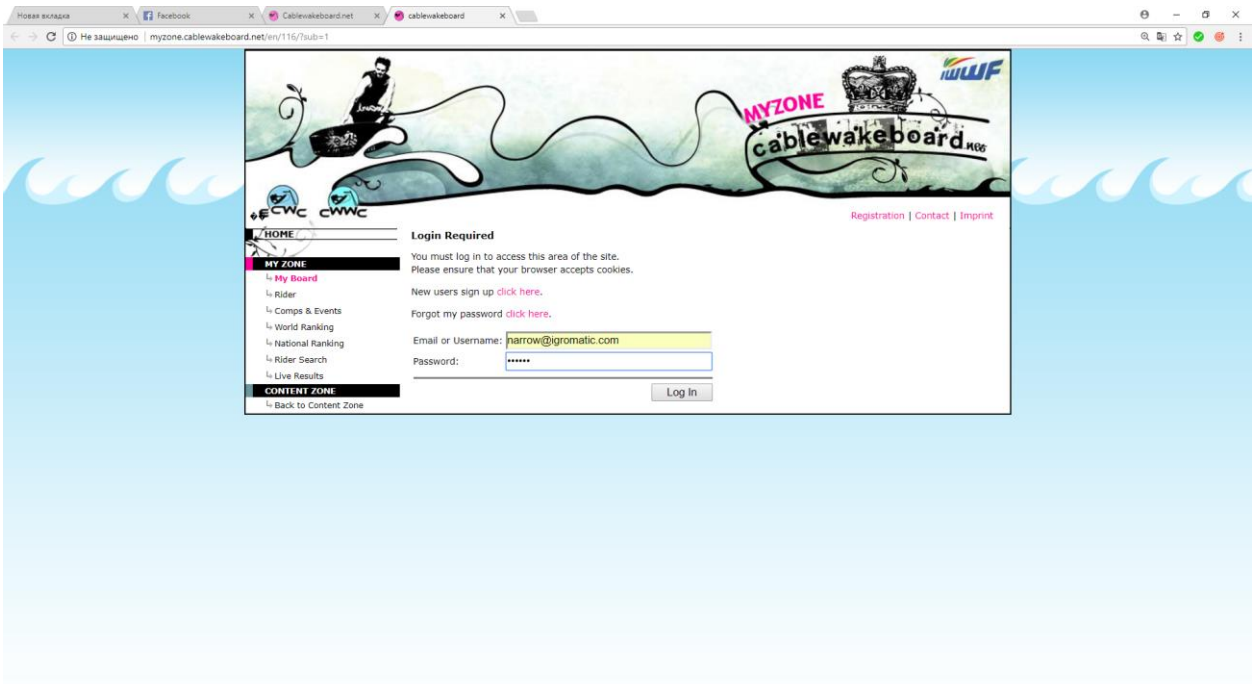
Новая вкладка × Facebook × Cablewakeboard.net × cablewakeboard ×

Не защищено | myzone.cablewakeboard.net/en/116/?sub=1

IWWF

MYZONE cablewakeboard.net

ECWC CWWC

Registration | Contact | Imprint

HOME

MY ZONE
My Board
Rider
Comps & Events
World Ranking
National Ranking
Rider Search
Live Results
CONTENT ZONE
Back to Content Zone

Login Required

You must log in to access this area of the site.
Please ensure that your browser accepts cookies.

New users sign up click here.

Forgot my password click here.

Email or Username: narrow@igromatic.com
Password: ••••••

Log In